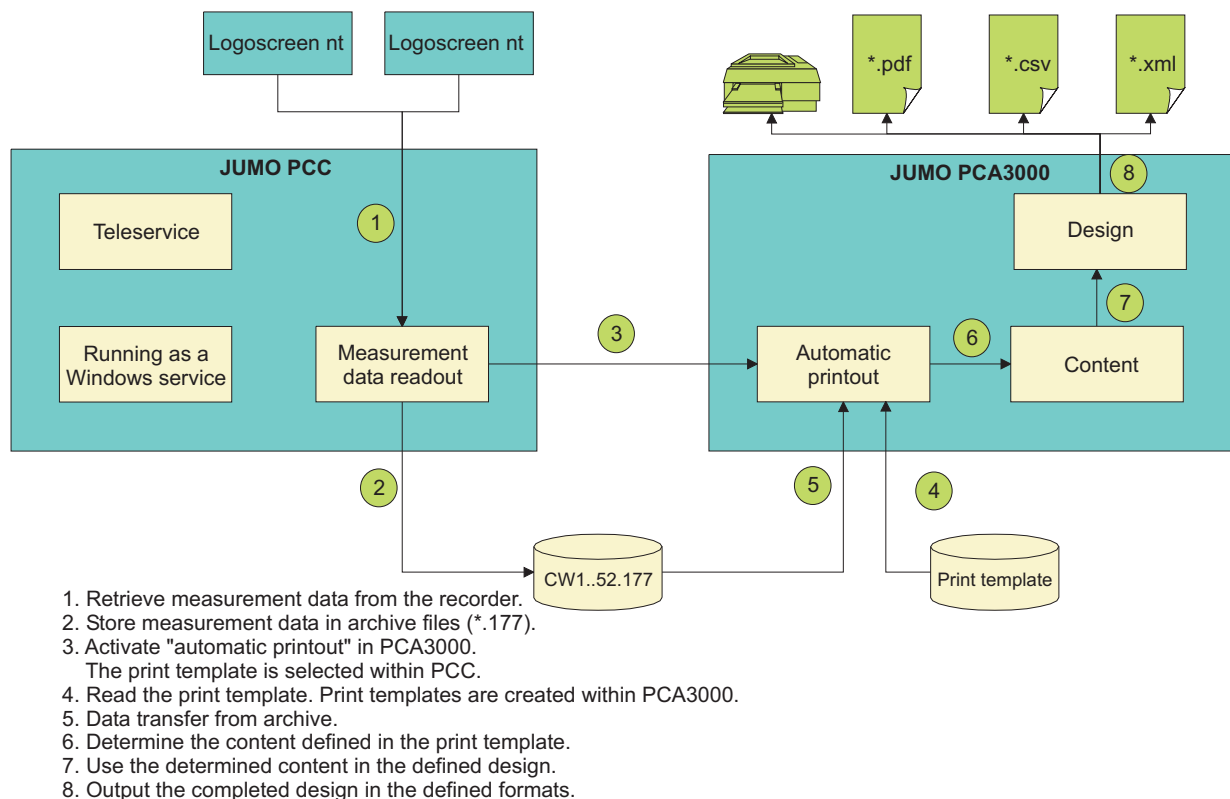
Logoscreen nt

Logoscreen nt

*.pdf

*.csv

*.xml

JUMO PCC

Teleservice

Running as a Windows service

1

Measurement data readout

3

JUMO PCA3000

8

Design

7

6

Automatic printout

Content

2

5

4

CW1..52.177

Print template

1. Retrieve measurement data from the recorder.
2. Store measurement data in archive files (*.177).
3. Activate "automatic printout" in PCA3000.
The print template is selected within PCC.
4. Read the print template. Print templates are created within PCA3000.
5. Data transfer from archive.
6. Determine the content defined in the print template.
7. Use the determined content in the defined design.
8. Output the completed design in the defined formats.